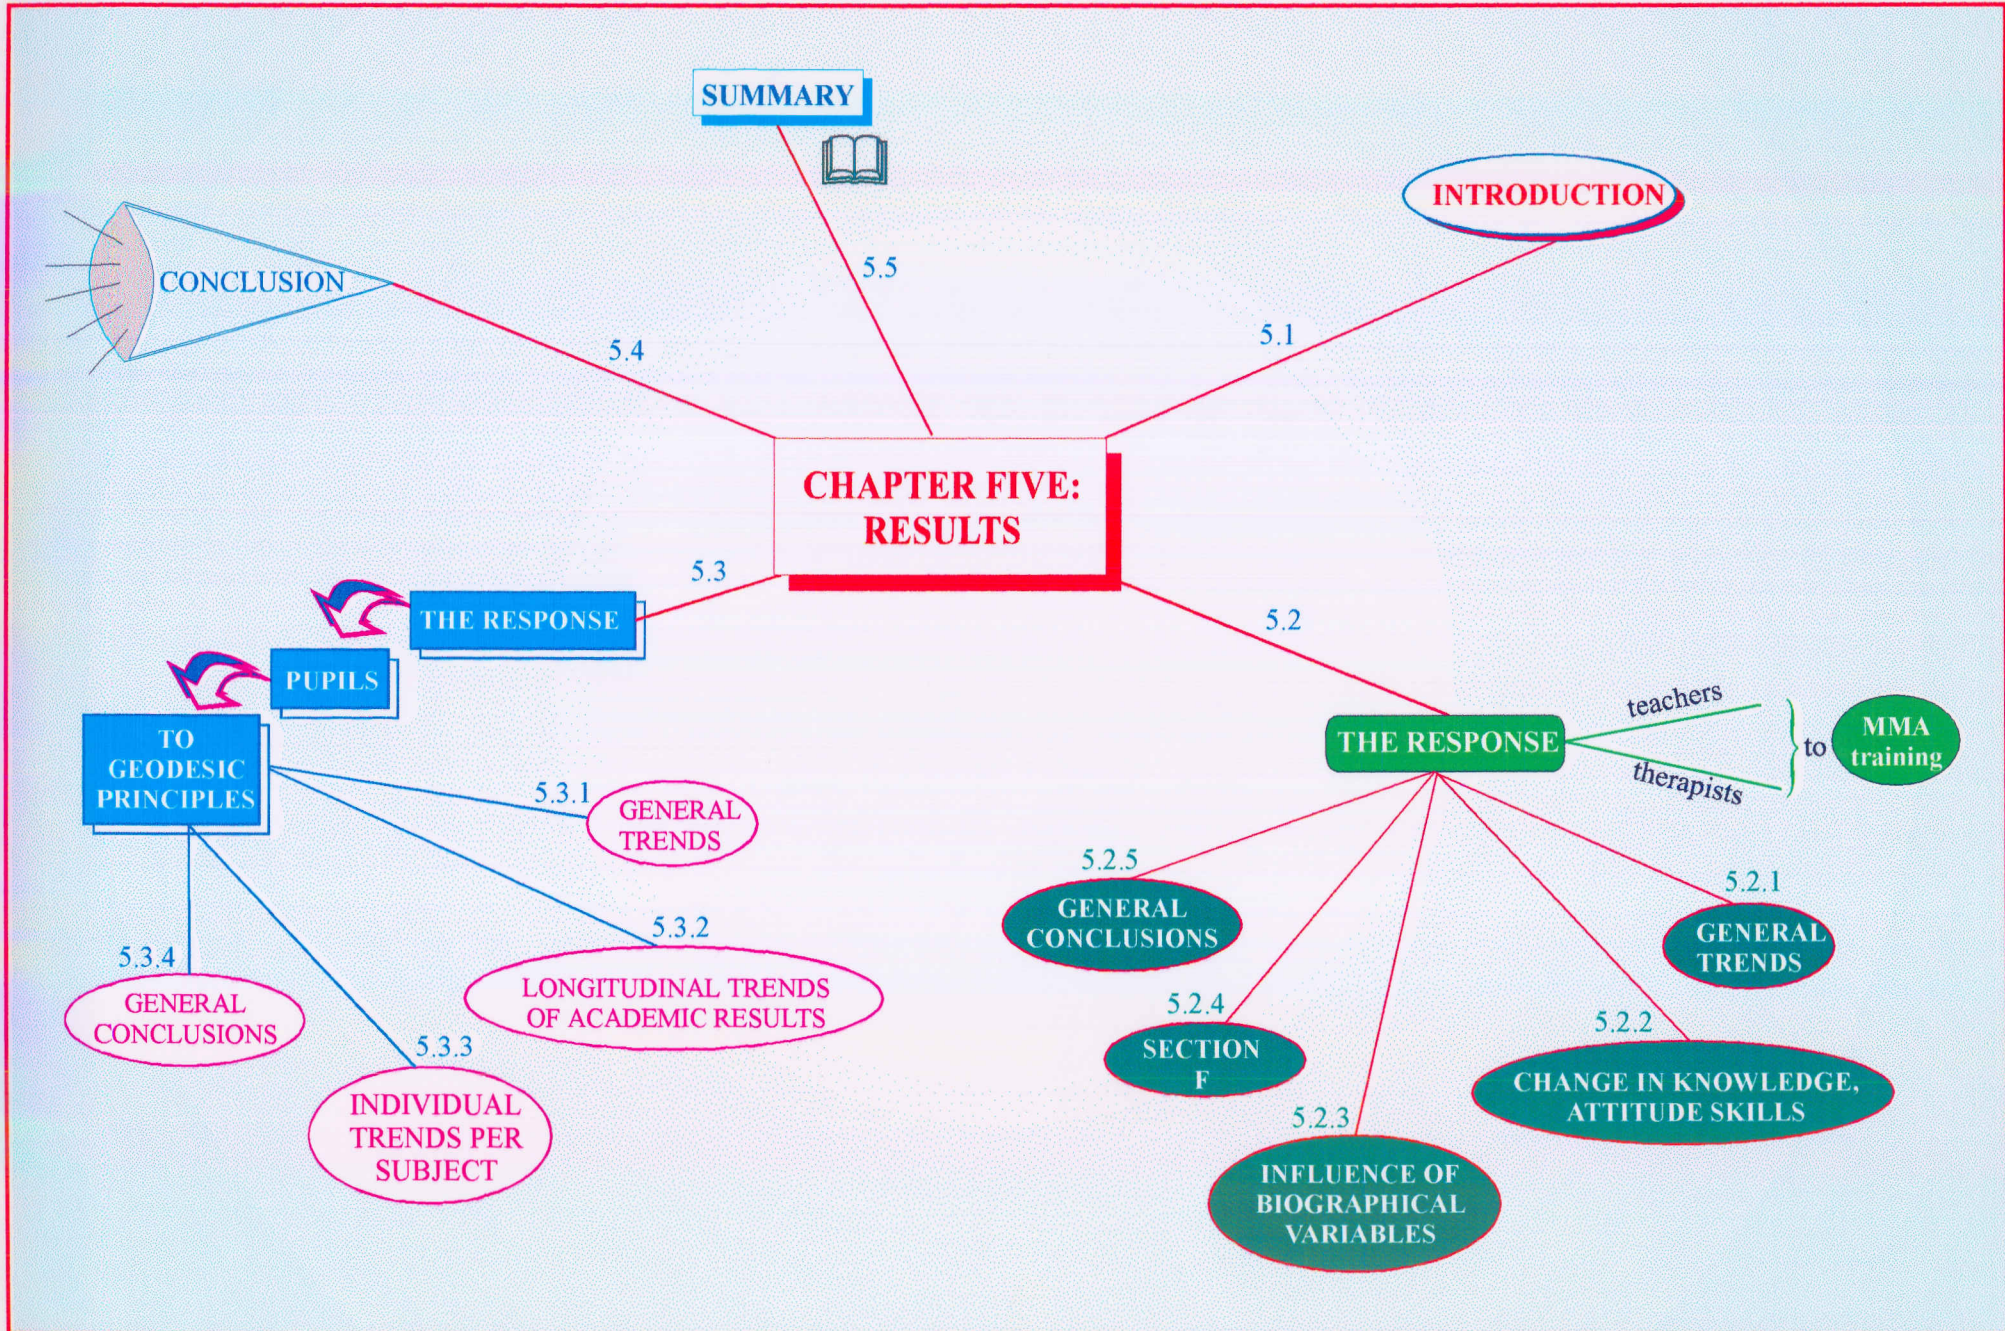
SUMMARY

5.5

INTRODUCTION

5.1

CONCLUSION

5.4

CHAPTER FIVE: RESULTS

5.3

THE RESPONSE

PUPILS

TO GEODESIC PRINCIPLES

5.3.1

GENERAL TRENDS

5.3.2

LONGITUDINAL TRENDS OF ACADEMIC RESULTS

5.3.3

INDIVIDUAL TRENDS PER SUBJECT

5.3.4

GENERAL CONCLUSIONS

5.2

THE RESPONSE

teachers

therapists

to

MMA training

5.2.1

GENERAL TRENDS

5.2.2

CHANGE IN KNOWLEDGE, ATTITUDE SKILLS

5.2.3

INFLUENCE OF BIOGRAPHICAL VARIABLES

5.2.4

SECTION F

5.2.5

GENERAL CONCLUSIONS